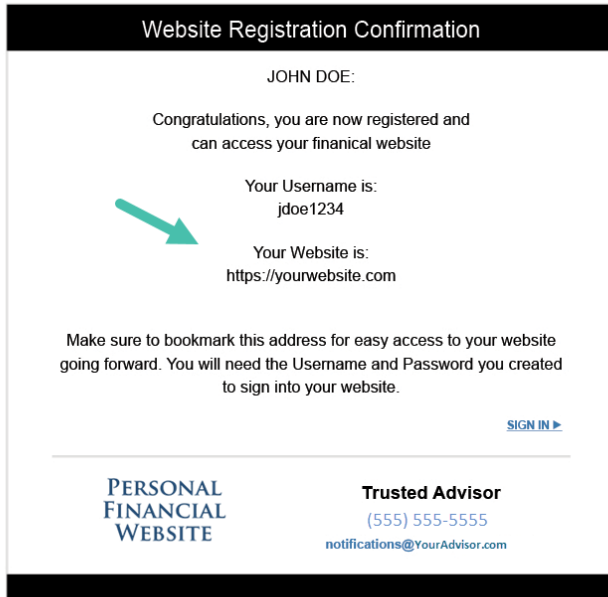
Website Registration Confirmation

JOHN DOE:

Congratulations, you are now registered and can access your finanical website

Your Username is:
jdoe1234

Your Website is:
https://yourwebsite.com

Make sure to bookmark this address for easy access to your website going forward. You will need the Username and Password you created to sign into your website.

SIGN IN ▶

PERSONAL FINANCIAL WEBSITE

Trusted Advisor
(555) 555-5555
notifications@YourAdvisor.com